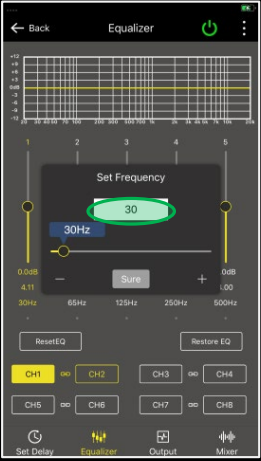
Back Equalizer

+12
+9
+6
+3
0dB
-3
-6
-9
-12
20 30 40 50 70 100 200 300 400 700 1k 2k 3k 4k 5k 7k 10k 20k

1 2 3 4 5

Set Frequency
30
30Hz
−
Sure
+

0.0dB
4.11
30Hz
65Hz
125Hz
250Hz
0dB
.00
500Hz

ResetEQ
Restore EQ

CH1 CH2 CH3 CH4
CH5 CH6 CH7 CH8

Set Delay Equalizer Output Mixer